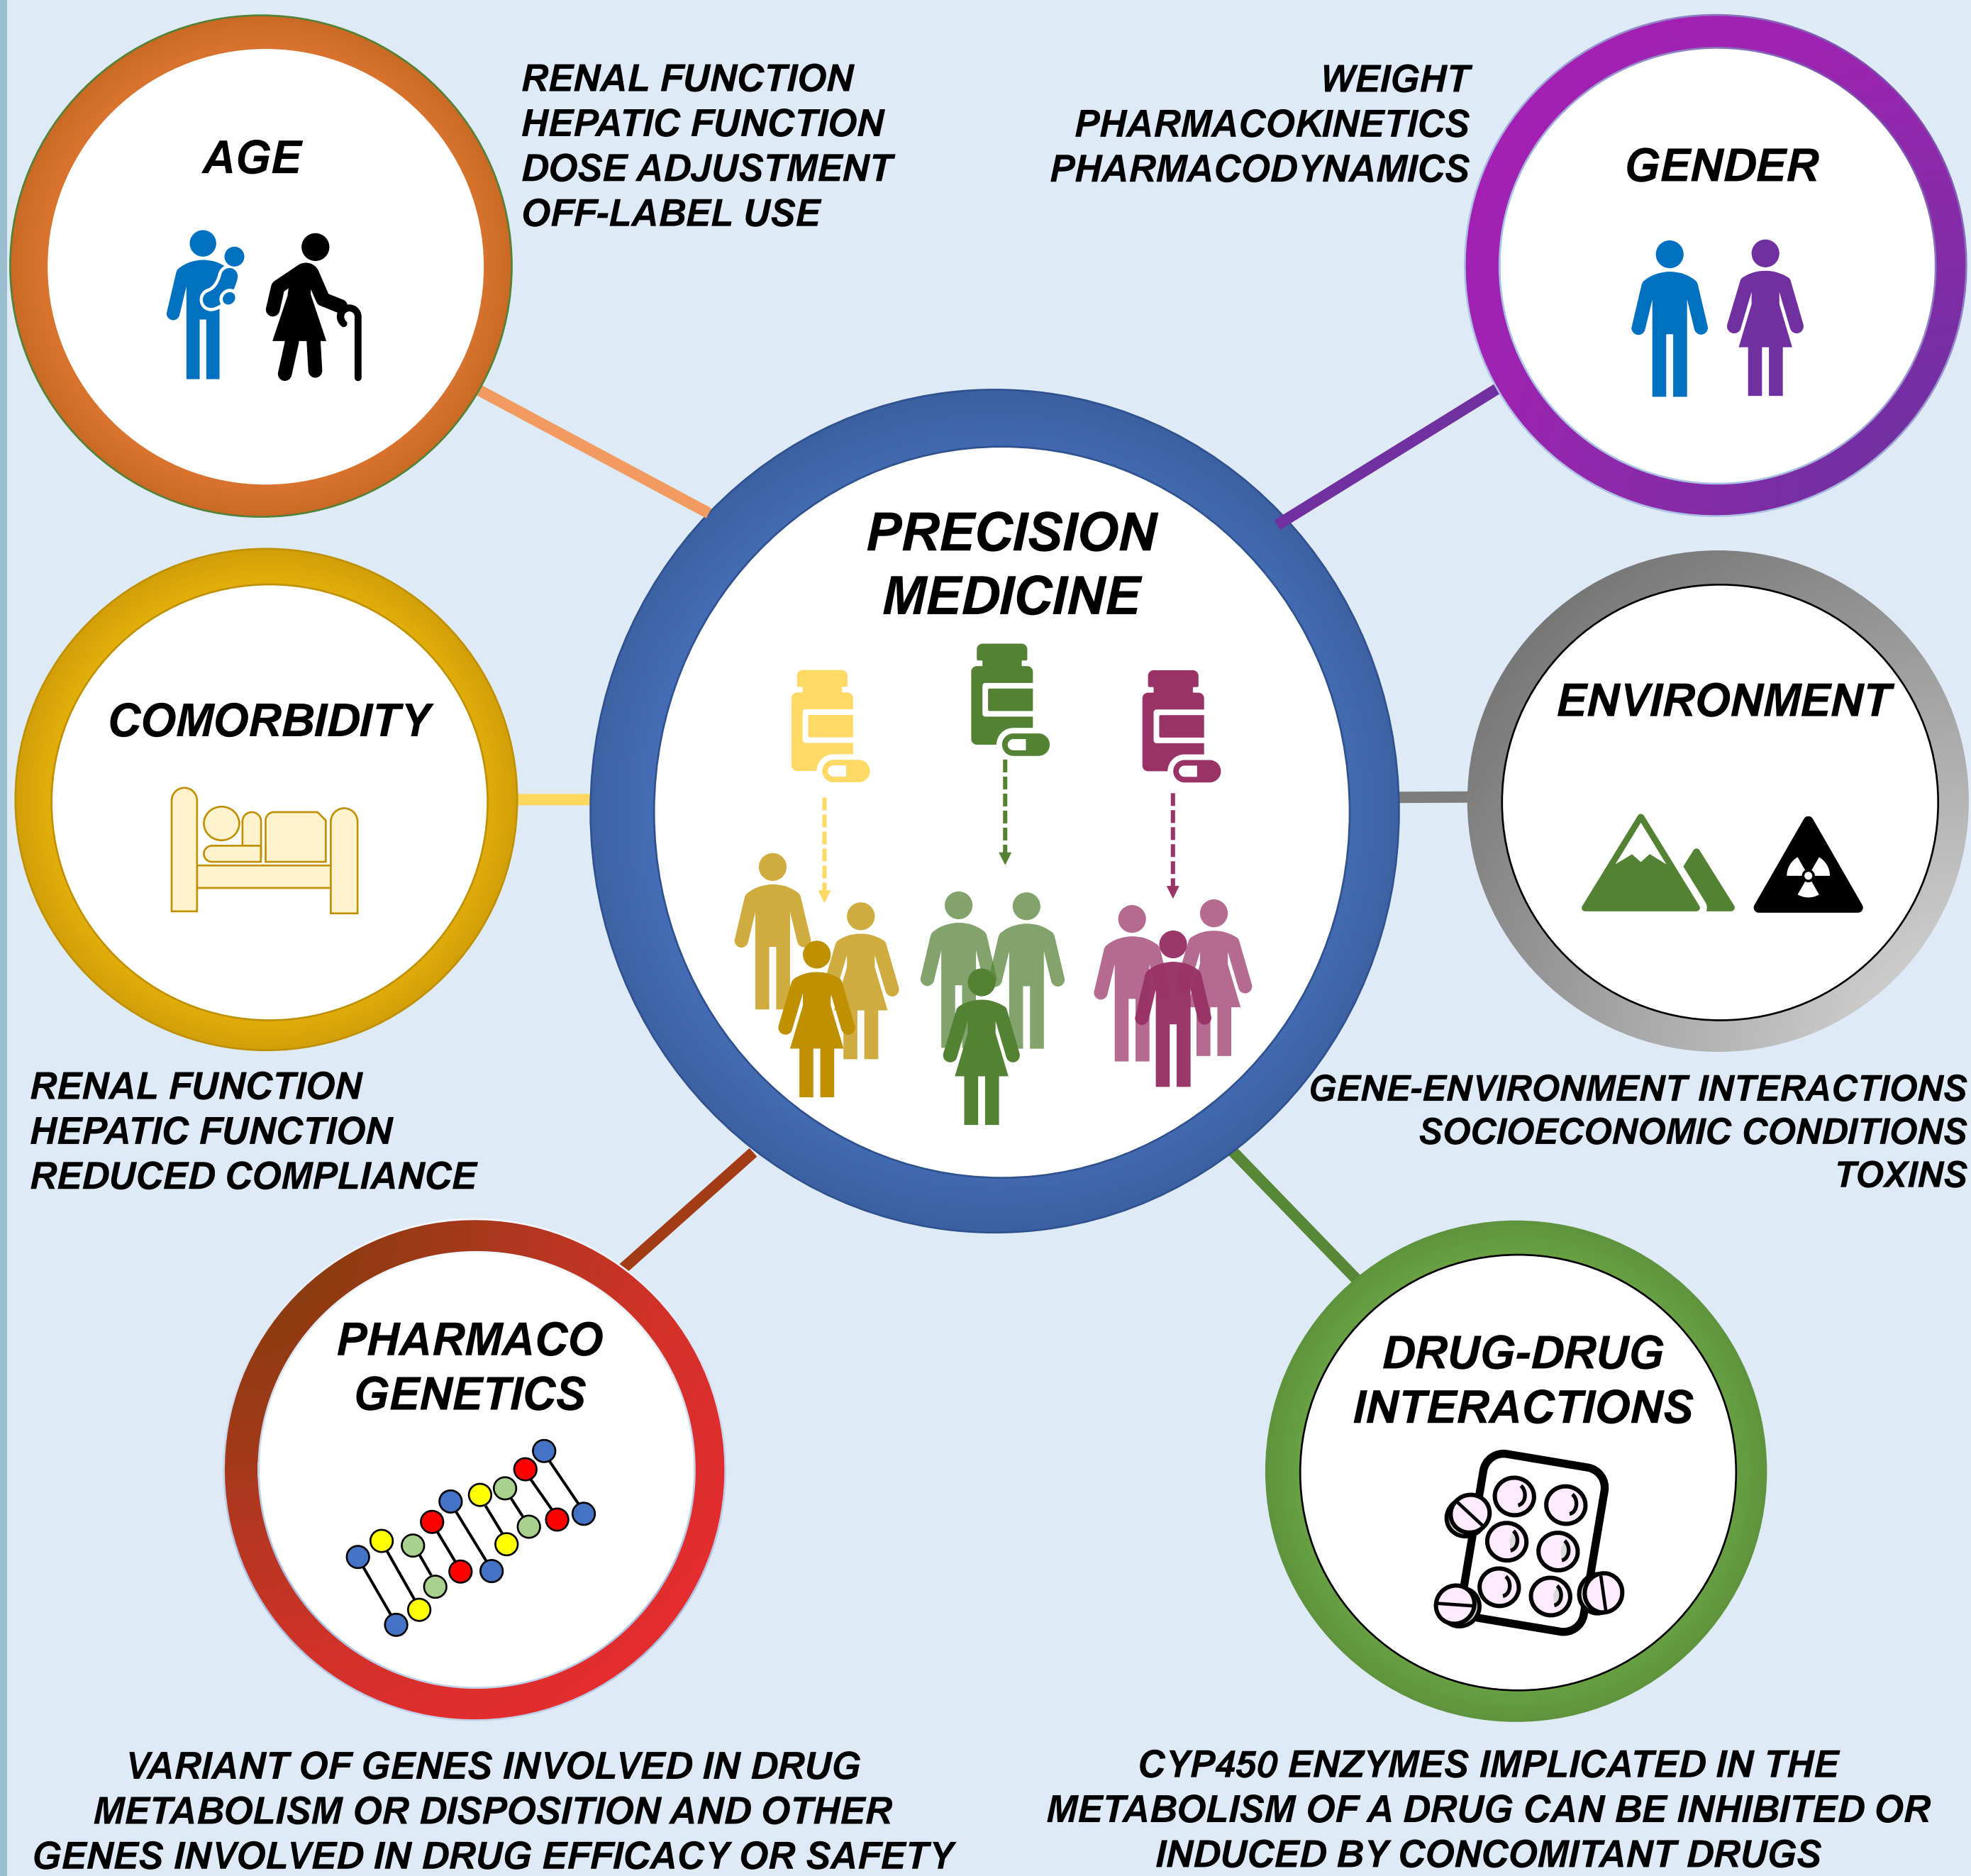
AGE

RENAL FUNCTION
HEPATIC FUNCTION
DOSE ADJUSTMENT
OFF-LABEL USE

WEIGHT
PHARMACOKINETICS
PHARMACODYNAMICS

GENDER

PRECISION MEDICINE

COMORBIDITY

ENVIRONMENT

RENAL FUNCTION
HEPATIC FUNCTION
REDUCED COMPLIANCE

GENE-ENVIRONMENT INTERACTIONS
SOCIOECONOMIC CONDITIONS
TOXINS

PHARMACO GENETICS

DRUG-DRUG INTERACTIONS

VARIANT OF GENES INVOLVED IN DRUG METABOLISM OR DISPOSITION AND OTHER GENES INVOLVED IN DRUG EFFICACY OR SAFETY

CYP450 ENZYMES IMPLICATED IN THE METABOLISM OF A DRUG CAN BE INHIBITED OR INDUCED BY CONCOMITANT DRUGS